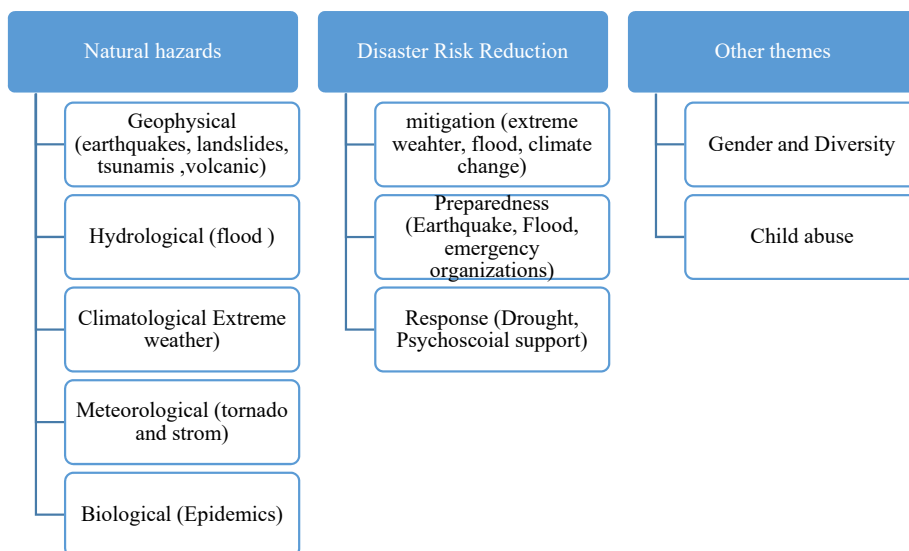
Natural hazards

Geophysical (earthquakes, landslides, tsunamis ,volcanic)

Hydrological (flood )

Climatological Extreme weather)

Meteorological (tornado and strom)

Biological (Epidemics)

Disaster Risk Reduction

mitigation (extreme weahter, flood, climate change)

Preparedness (Earthquake, Flood, emergency organizations)

Response (Drought, Psychoscoial support)

Other themes

Gender and Diversity

Child abuse